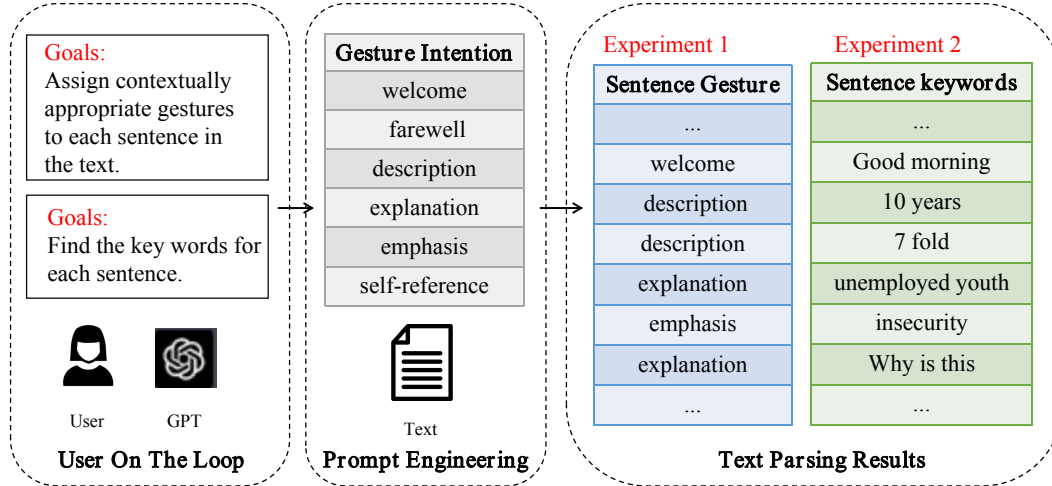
Goals:
Assign contextually appropriate gestures to each sentence in the text.

Goals:
Find the key words for each sentence.

User GPT

User On The Loop

| Gesture Intention |
|---|
| welcome |
| farewell |
| description |
| explanation |
| emphasis |
| self-reference |

Text

Prompt Engineering

Experiment 1

| Sentence Gesture |
|---|
| ... |
| welcome |
| description |
| description |
| explanation |
| emphasis |
| explanation |
| ... |

Experiment 2

| Sentence keywords |
|---|
| ... |
| Good morning |
| 10 years |
| 7 fold |
| unemployed youth |
| insecurity |
| Why is this |
| ... |

Text Parsing Results